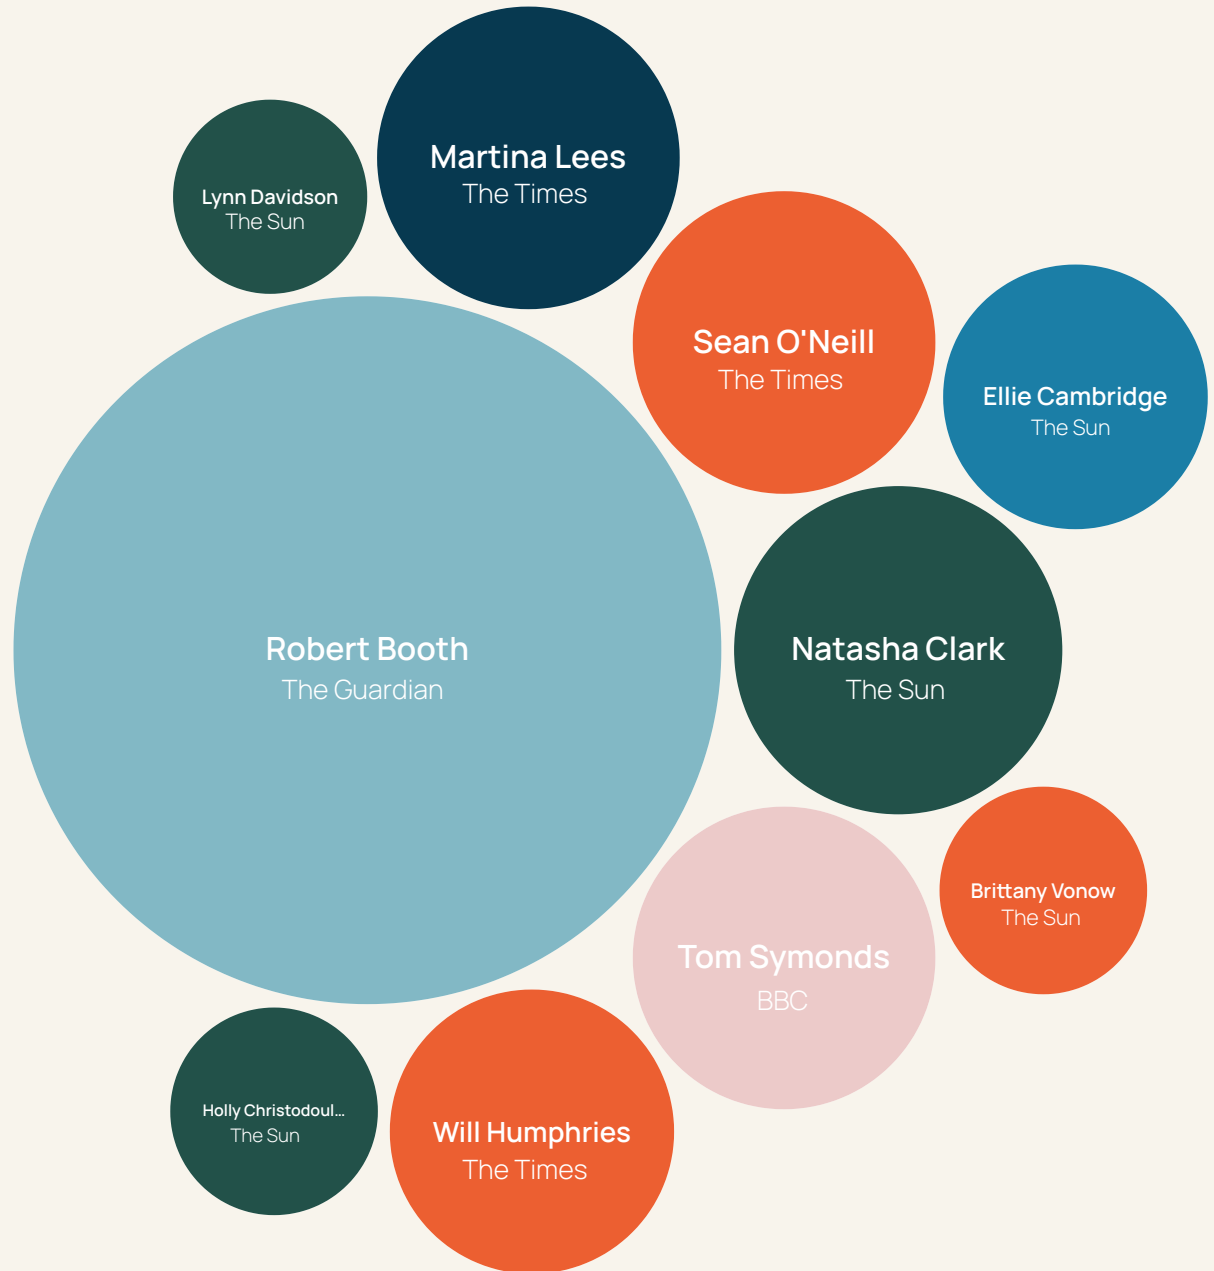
Lynn Davidson
The Sun

Martina Lees
The Times

Sean O'Neill
The Times

Ellie Cambridge
The Sun

Robert Booth
The Guardian

Natasha Clark
The Sun

Brittany Vonow
The Sun

Tom Symonds
BBC

Holly Christodoul...
The Sun

Will Humphries
The Times